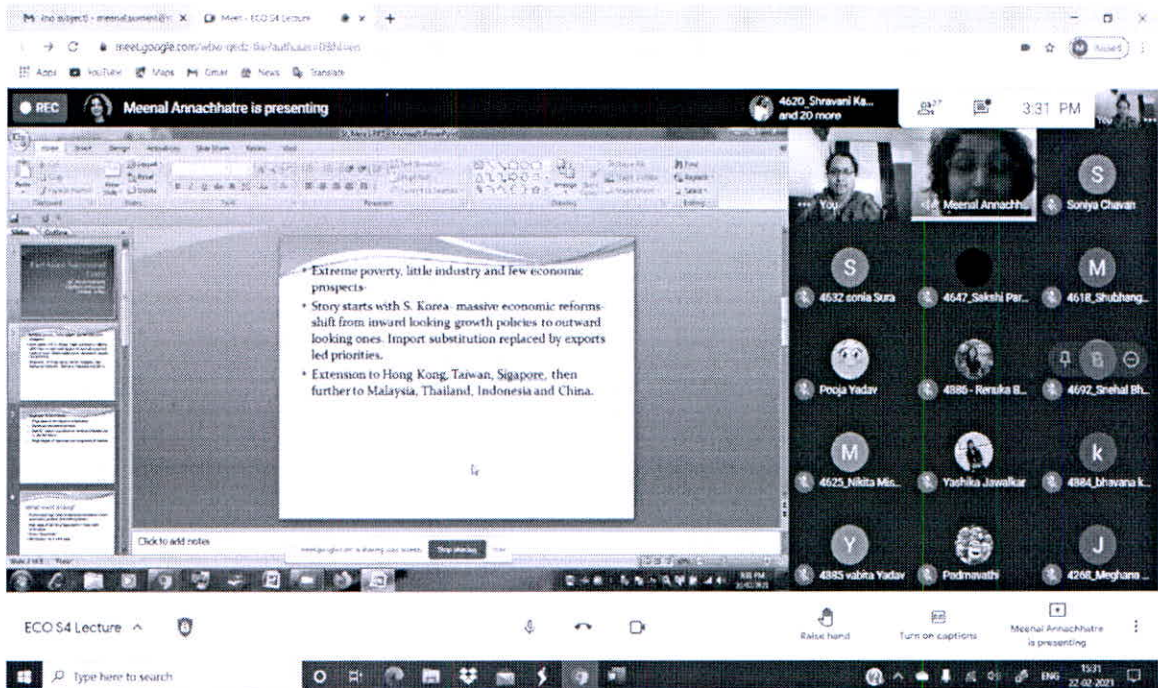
M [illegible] - meenal.sumant@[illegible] × Meet - ECO S4 Lecture × +

meet.google.com/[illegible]

Apps YouTube Maps Gmail News Translate

REC Meenal Annachhatre is presenting

4620_Shravani Ka... and 20 more

3:31 PM

You

- Extreme poverty, little industry and few economic prospects-
- Story starts with S. Korea- massive economic reforms- shift from inward looking growth policies to outward looking ones. Import substitution replaced by exports led priorities.
- Extension to Hong Kong, Taiwan, Sigapore, then further to Malaysia, Thailand, Indonesia and China.

Click to add notes

meet.google.com is sharing your screen. Stop sharing Hide

You

Meenal Annachh...

S Soniya Chavan

S 4632 sonia Sura

4647_Sakshi Par...

M 4618_Shubhang...

Pooja Yadav

4886 - Renuka B...

4692_Snehal Bh...

M 4625_Nikita Mis...

Yashika Jawalkar

k 4884_bhavana k...

Y 4885 vabita Yadav

Padmavathi

J 4268_Meghana ...

ECO S4 Lecture ^

Raise hand

Turn on captions

Meenal Annachhatre is presenting

Type here to search

ENG 15:31 22-02-2021